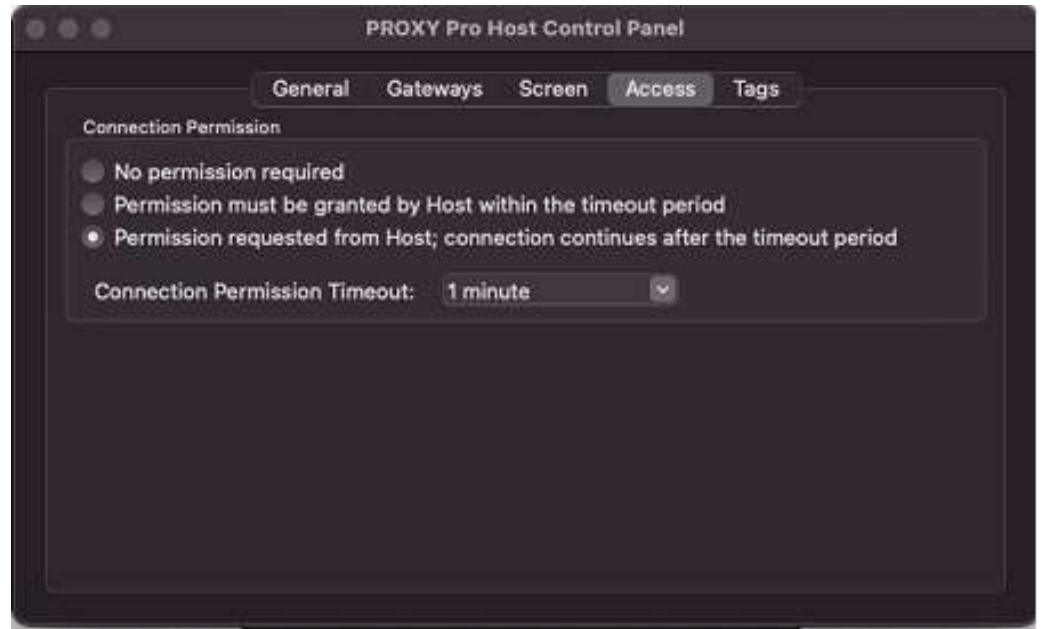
PROXY Pro Host Control Panel

General Gateways Screen Access Tags

Connection Permission

No permission required

Permission must be granted by Host within the timeout period

Permission requested from Host; connection continues after the timeout period

Connection Permission Timeout: 1 minute